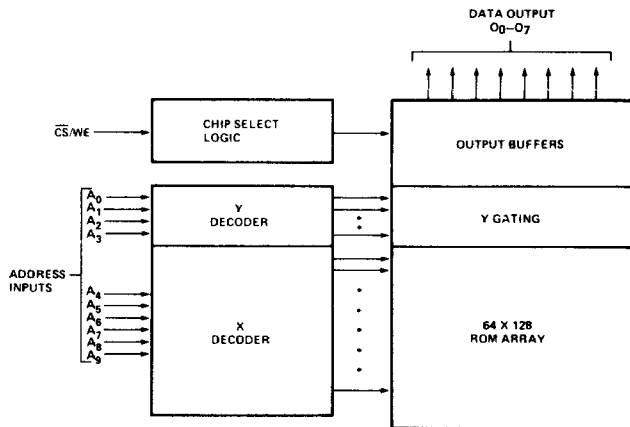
DATA OUTPUT
$O_0$–$O_7$

$\overline{CS}$/WE

CHIP SELECT LOGIC

OUTPUT BUFFERS

$A_0$
$A_1$
$A_2$
$A_3$

Y DECODER

Y GATING

ADDRESS INPUTS

$A_4$
$A_5$
$A_6$
$A_7$
$A_8$
$A_9$

X DECODER

64 X 128 ROM ARRAY